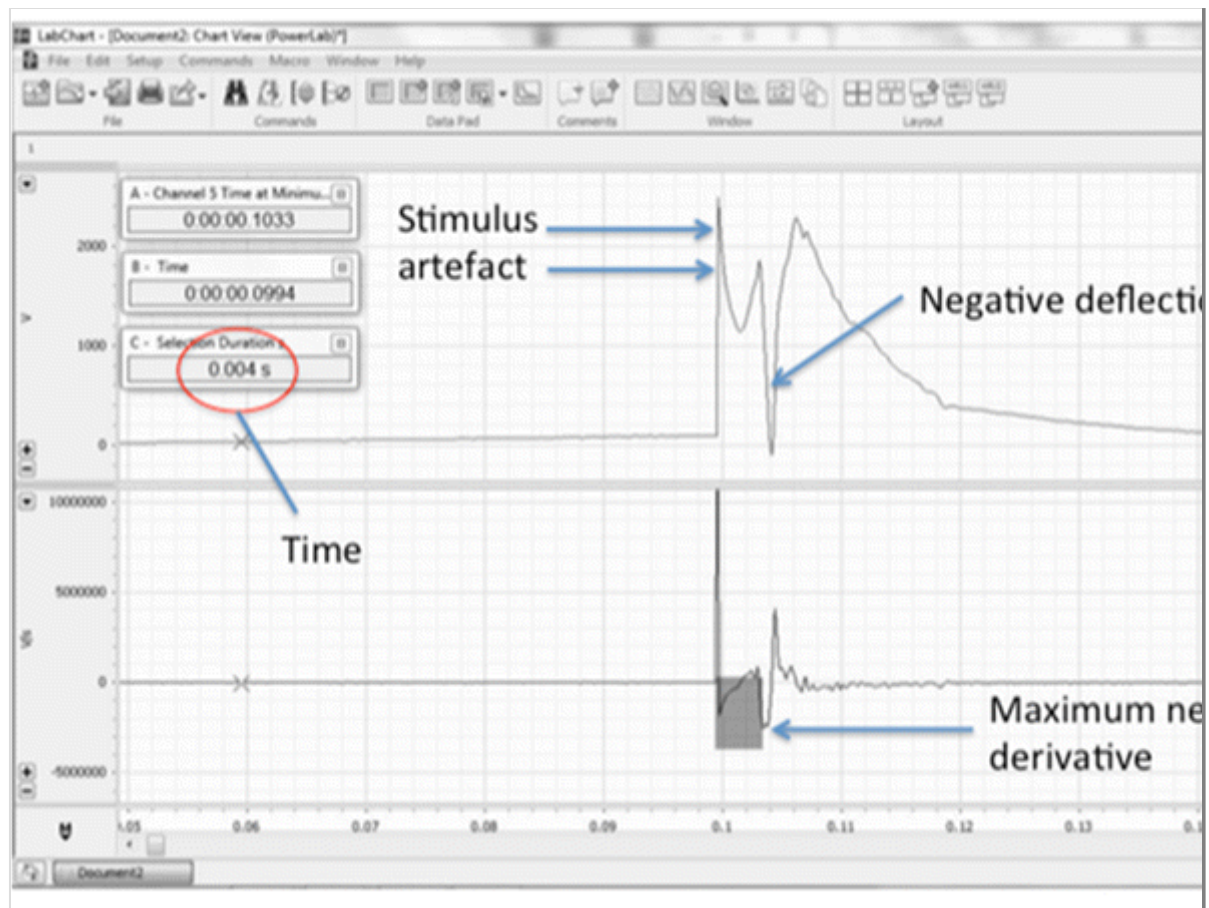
LabChart - [Document2: Chart View (PowerLab)*]

File Edit Setup Commands Macro Window Help

File Commands Data Pad Comments Window Layout

1

A - Channel 5 Time at Minimu...
0:00:00.1033

B - Time
0:00:00.0994

C - Selection Duration
0.004 s

Stimulus artefact

Negative deflecti

2000
1000
0
V

10000000
5000000
0
-5000000

Time

Maximum ne derivative

.05 0.06 0.07 0.08 0.09 0.1 0.11 0.12 0.13 0.1

Document2